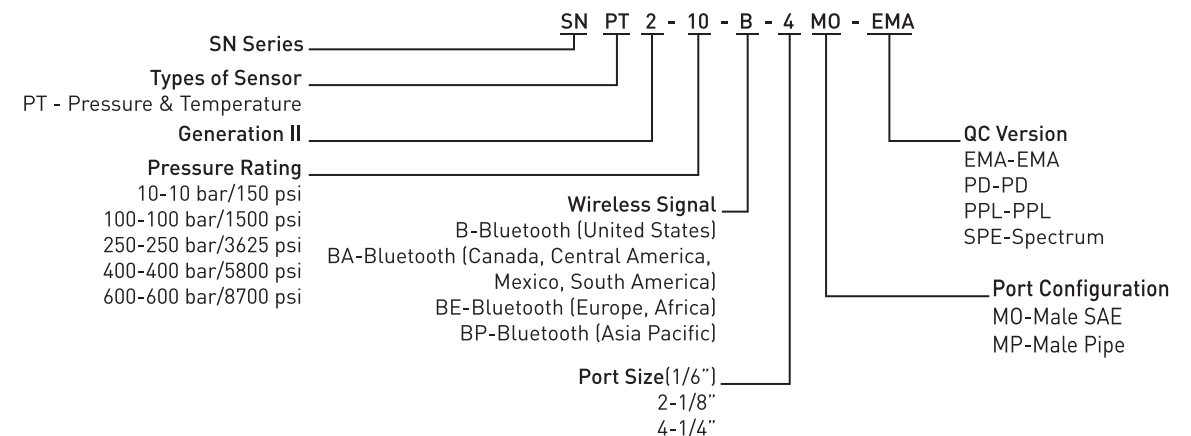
SN PT 2 - 10 - B - 4 MO - EMA

SN Series

Types of Sensor
PT - Pressure & Temperature

Generation II

Pressure Rating
10-10 bar/150 psi
100-100 bar/1500 psi
250-250 bar/3625 psi
400-400 bar/5800 psi
600-600 bar/8700 psi

Wireless Signal
B-Bluetooth (United States)
BA-Bluetooth (Canada, Central America, Mexico, South America)
BE-Bluetooth (Europe, Africa)
BP-Bluetooth (Asia Pacific)

Port Size(1/6")
2-1/8"
4-1/4"

QC Version
EMA-EMA
PD-PD
PPL-PPL
SPE-Spectrum

Port Configuration
MO-Male SAE
MP-Male Pipe